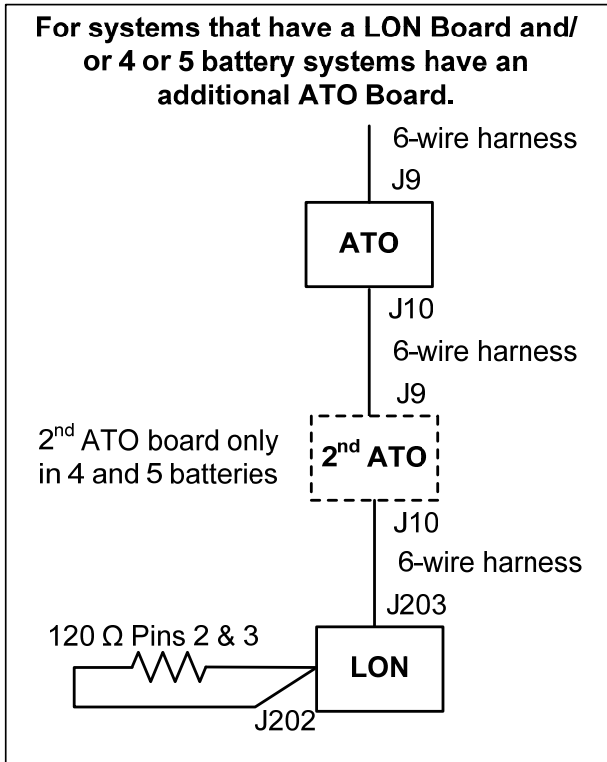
For systems that have a LON Board and/ or 4 or 5 battery systems have an additional ATO Board.

6-wire harness

J9

ATO

J10

6-wire harness

J9

$2^{nd}$ ATO board only in 4 and 5 batteries

$2^{nd}$ ATO

J10

6-wire harness

J203

120 Ω Pins 2 & 3

LON

J202